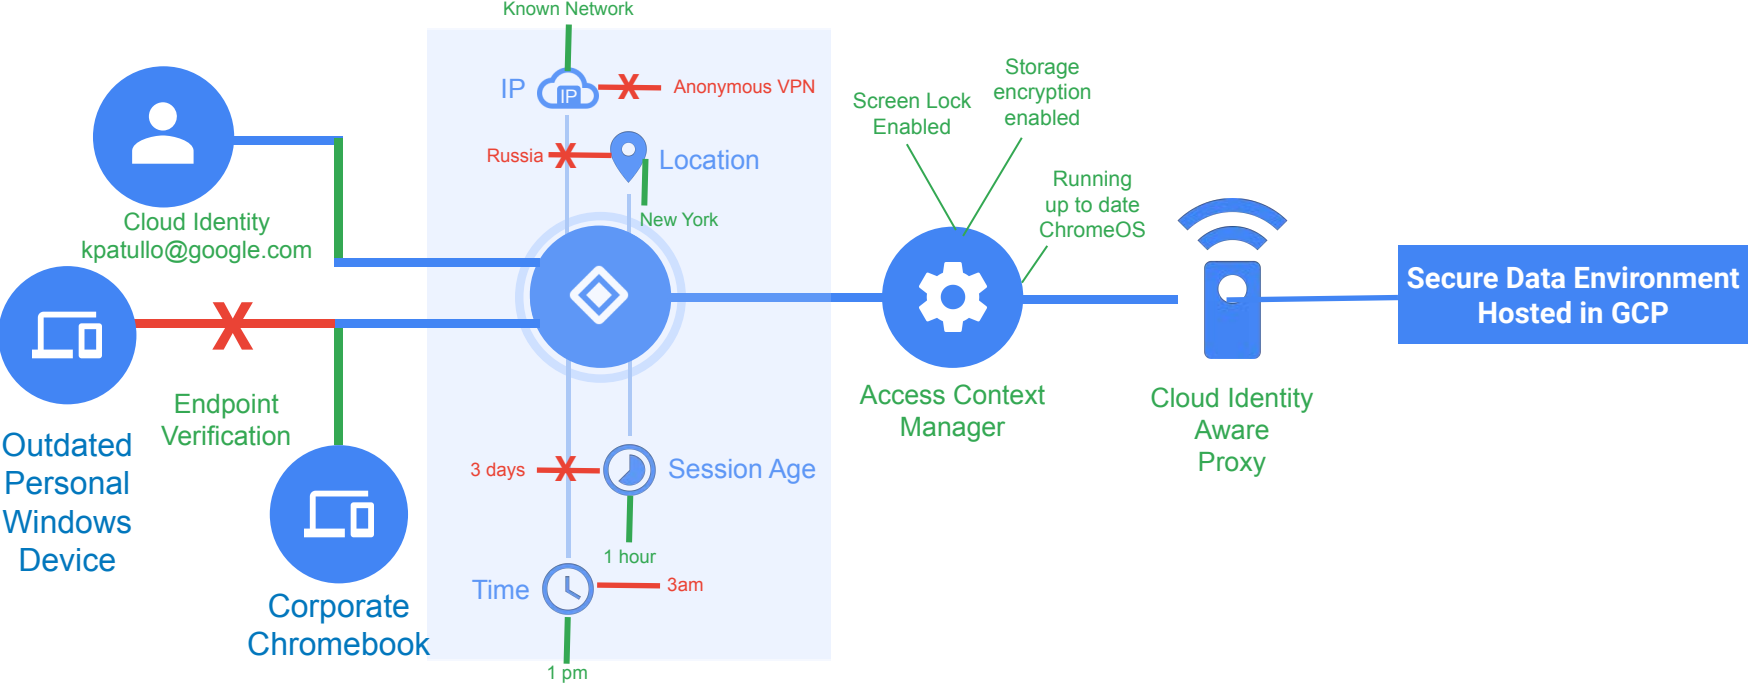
Known Network

IP

IP

Anonymous VPN

Russia

Location

New York

Cloud Identity
kpatullo@google.com

Screen Lock Enabled

Storage encryption enabled

Running up to date ChromeOS

Secure Data Environment Hosted in GCP

Outdated Personal Windows Device

Endpoint Verification

Corporate Chromebook

Access Context Manager

Cloud Identity Aware Proxy

3 days

Session Age

1 hour

Time

3am

1 pm